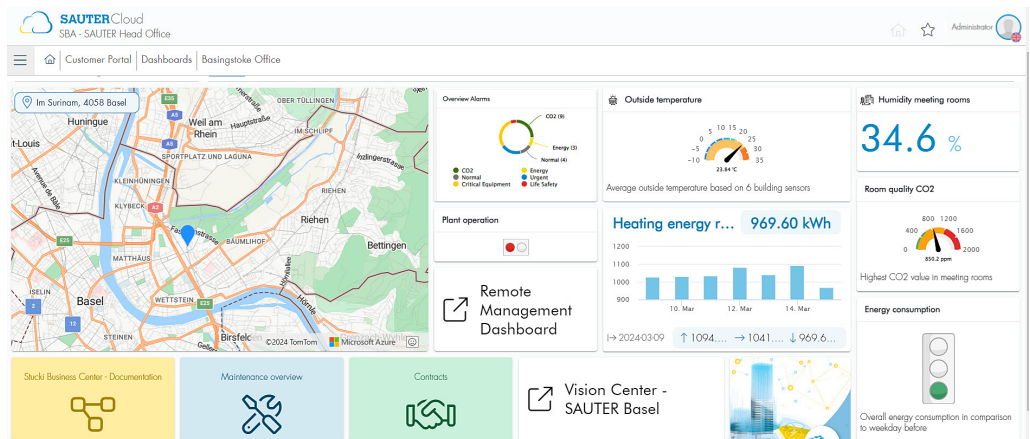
SAUTER Cloud
SBA - SAUTER Head Office

Administrator

Customer Portal | Dashboards | Basingstoke Office

Im Surinam, 4058 Basel

Huningue
OBER TÜLLINGEN
Weil am Rhein
Hauptstraße
St-Louis
SPORTPLATZ UND LAGUNA
KLEINHÜNINGEN
KLYBECK
Riehen
BÄUMLIHOF
Bettingen
MATTHÄUS
Basel
WETTSTEIN
Birsfelden
© 2024 TomTom
Microsoft Azure

Overview Alarms
CO2 (9)
Energy (3)
Normal (4)
CO2
Normal
Critical Equipment
Energy
Urgent
Life Safety

Plant operation

Remote Management Dashboard

Outside temperature
$-10$ $-5$ $0$ $5$ $10$ $15$ $20$ $25$ $30$ $35$
23.84 °C
Average outside temperature based on 6 building sensors

Heating energy r...
969.60 kWh
1200
1100
1000
900
10. Mar
12. Mar
14. Mar
|→ 2024-03-09
↑ 1094...
→ 1041...
↓ 969.6...

Humidity meeting rooms
34.6 %

Room quality CO2
0 400 800 1200 1600 2000
850.2 ppm
Highest CO2 value in meeting rooms

Energy consumption
Overall energy consumption in comparison to weekday before

Stucki Business Center - Documentation

Maintenance overview

Contracts

Vision Center - SAUTER Basel